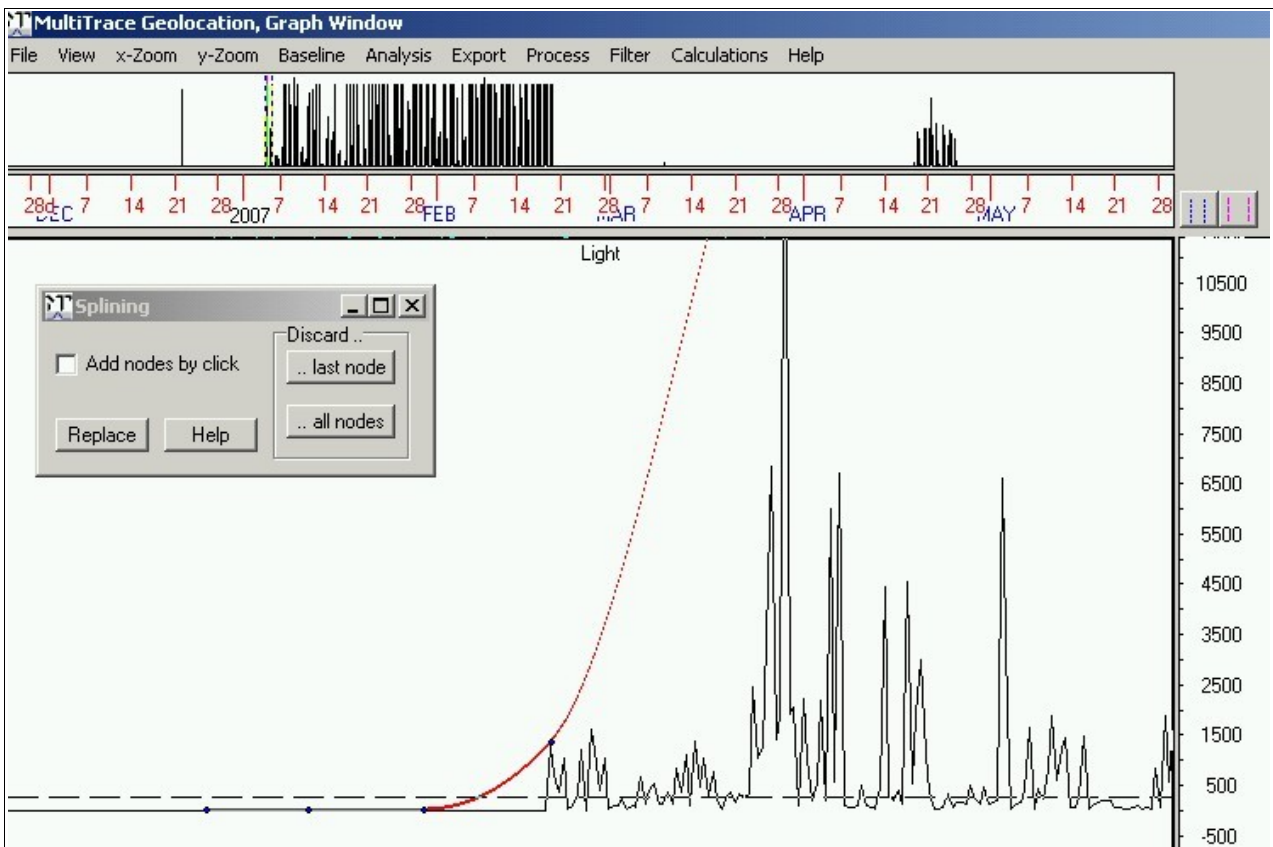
MultiTrace Geolocation, Graph Window

File View x-Zoom y-Zoom Baseline Analysis Export Process Filter Calculations Help

28 DEC 7 14 21 28 2007 7 14 21 28 FEB 7 14 21 28 MAR 7 14 21 28 APR 7 14 21 28 MAY 7 14 21 28

Light

Splining

Add nodes by click

Discard ..

.. last node

.. all nodes

Replace Help

10500
9500
8500
7500
6500
5500
4500
3500
2500
1500
500
-500